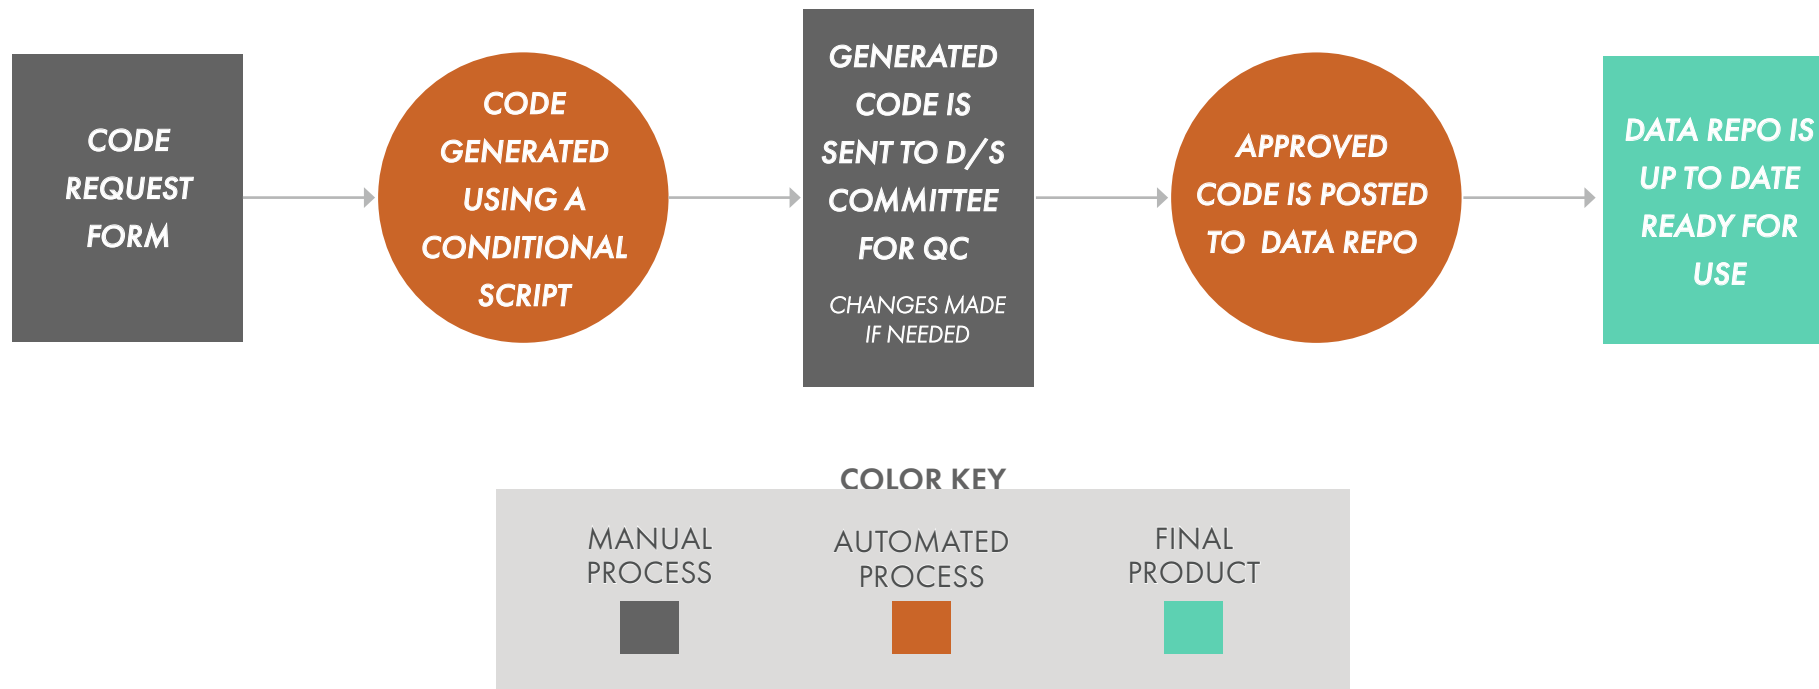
CODE REQUEST FORM

CODE GENERATED USING A CONDITIONAL SCRIPT

GENERATED CODE IS SENT TO D/S COMMITTEE FOR QC

CHANGES MADE IF NEEDED

APPROVED CODE IS POSTED TO DATA REPO

DATA REPO IS UP TO DATE READY FOR USE

COLOR KEY

MANUAL PROCESS

AUTOMATED PROCESS

FINAL PRODUCT